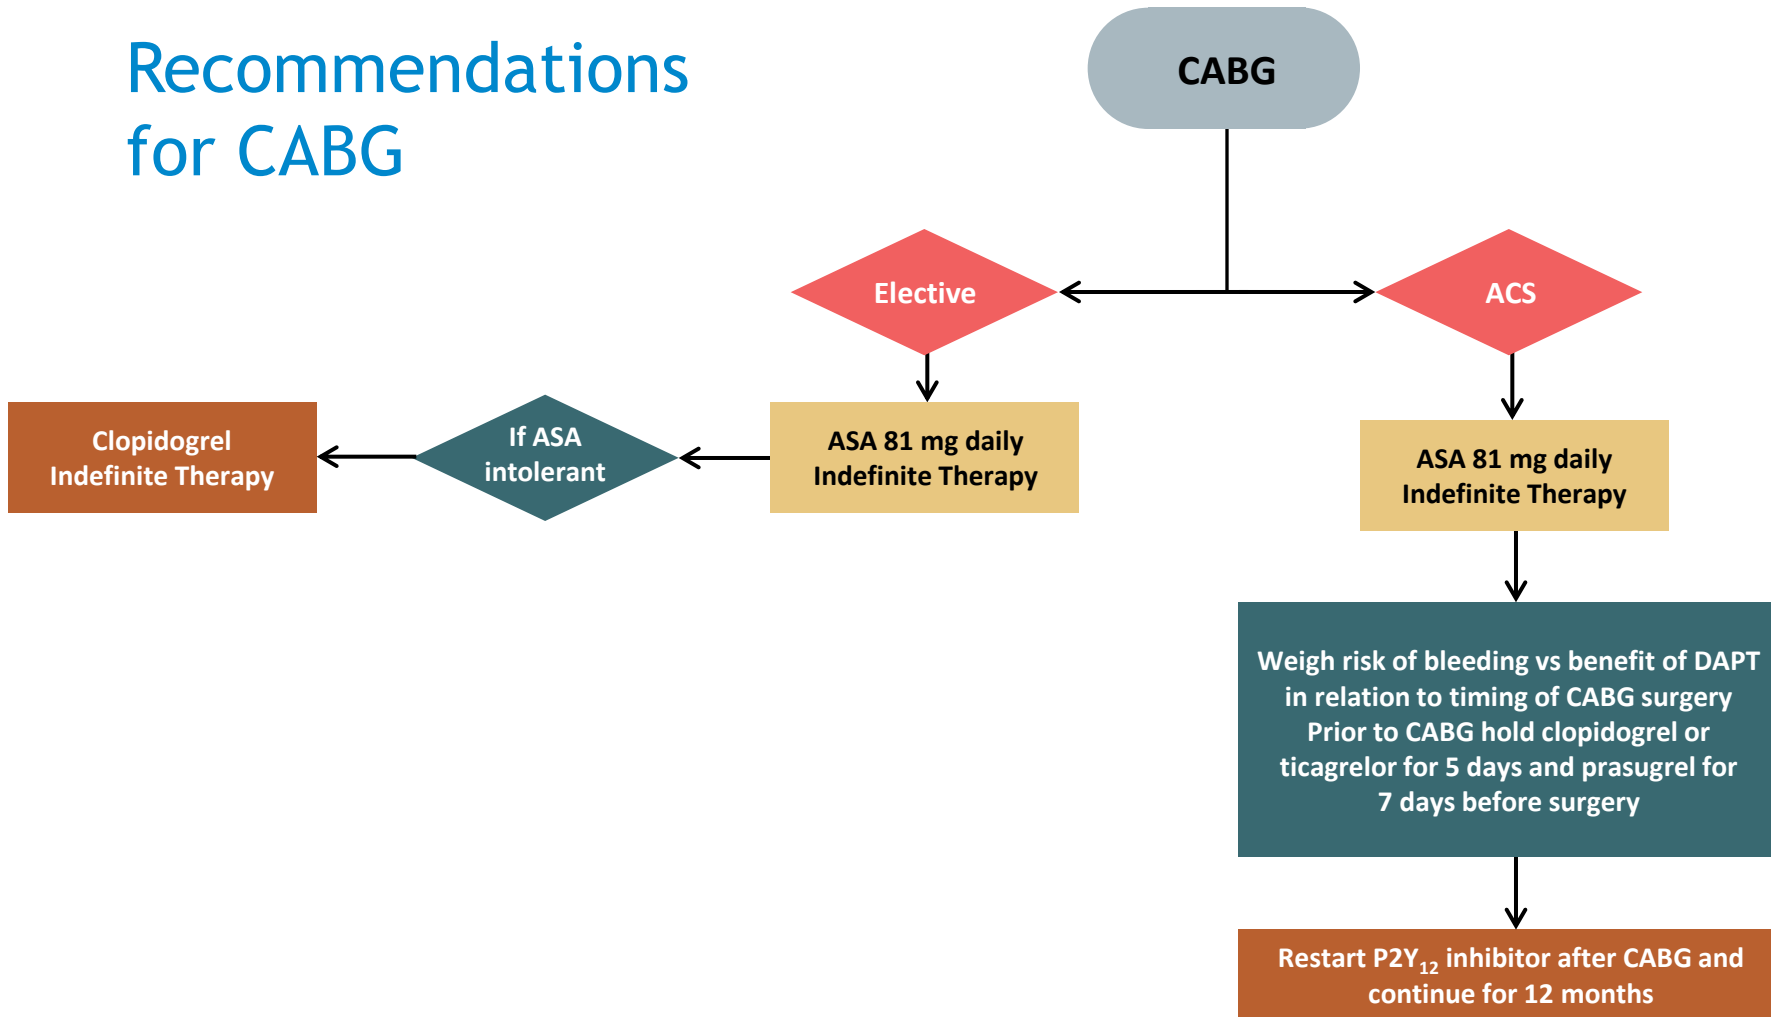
Recommendations for CABG

CABG

Elective

ACS

ASA 81 mg daily Indefinite Therapy

If ASA intolerant

Clopidogrel Indefinite Therapy

ASA 81 mg daily Indefinite Therapy

Weigh risk of bleeding vs benefit of DAPT in relation to timing of CABG surgery Prior to CABG hold clopidogrel or ticagrelor for 5 days and prasugrel for 7 days before surgery

Restart P2Y$_{12}$ inhibitor after CABG and continue for 12 months